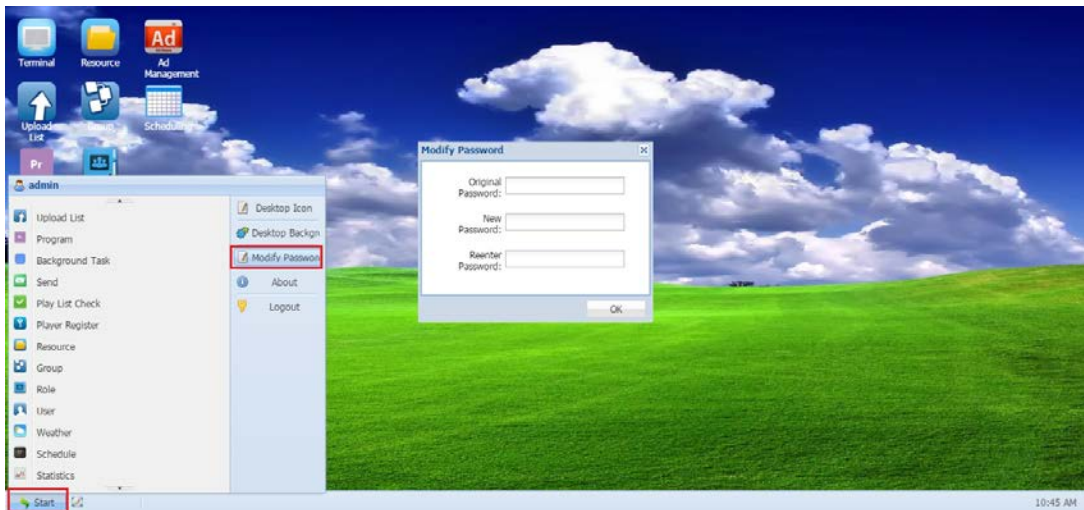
Terminal
Resource
Ad
Ad Management
Upload List
Group
Scheduling
Pr

admin

Upload List
Program
Background Task
Send
Play List Check
Player Register
Resource
Group
Role
User
Weather
Schedule
Statistics

Desktop Icon
Desktop Backgn
Modify Passwon
About
Logout

Modify Password
Original Password:
New Password:
Reenter Password:
OK

Start
10:45 AM